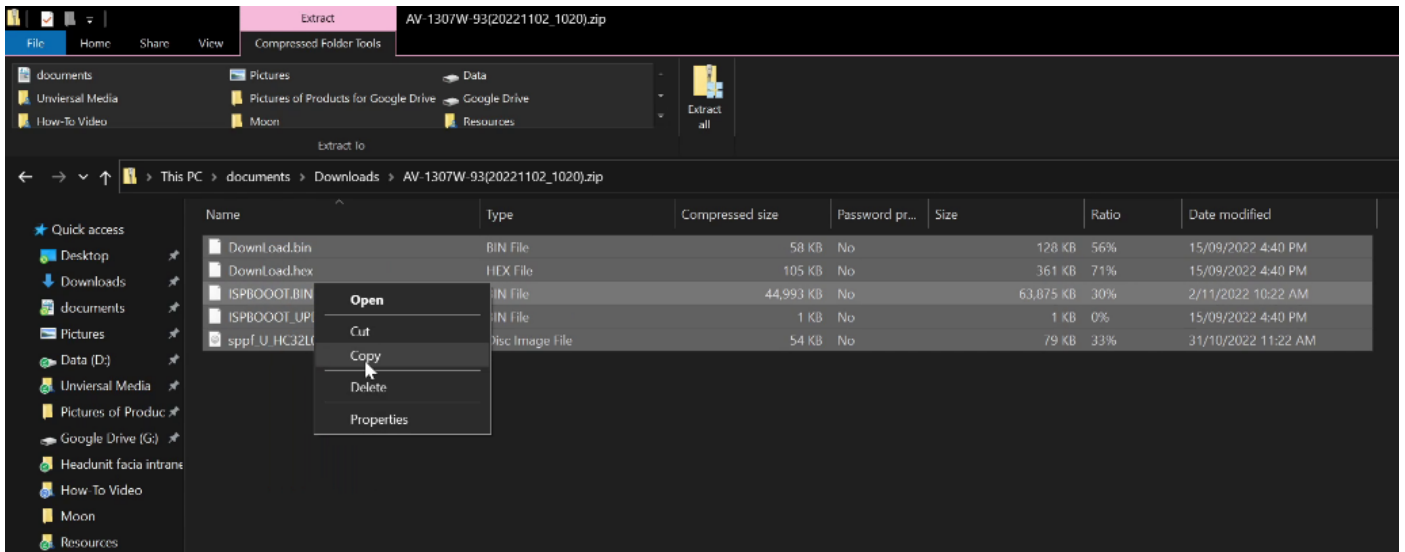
Extract
AV-1307W-93(20221102_1020).zip
File Home Share View Compressed Folder Tools

documents
Unviersal Media
How-To Video
Pictures
Pictures of Products for Google Drive
Moon
Data
Google Drive
Resources
Extract all
Extract To

This PC > documents > Downloads > AV-1307W-93(20221102_1020).zip

Quick access
Desktop
Downloads
documents
Pictures
Data (D:)
Unviersal Media
Pictures of Produc
Google Drive (G:)
Headunit facia intrane
How-To Video
Moon
Resources

| Name | Type | Compressed size | Password pr... | Size | Ratio | Date modified |
|---|---|---|---|---|---|---|
| DownLoad.bin | BIN File | 58 KB | No | 128 KB | 56% | 15/09/2022 4:40 PM |
| DownLoad.hex | HEX File | 105 KB | No | 361 KB | 71% | 15/09/2022 4:40 PM |
| ISPBOOOT.BIN | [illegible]IN File | 44,993 KB | No | 63,875 KB | 30% | 2/11/2022 10:22 AM |
| ISPBOOOT_UP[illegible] | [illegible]IN File | 1 KB | No | 1 KB | 0% | 15/09/2022 4:40 PM |
| sppf_U_HC32L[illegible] | Disc Image File | 54 KB | No | 79 KB | 33% | 31/10/2022 11:22 AM |

Open
Cut
Copy
Delete
Properties